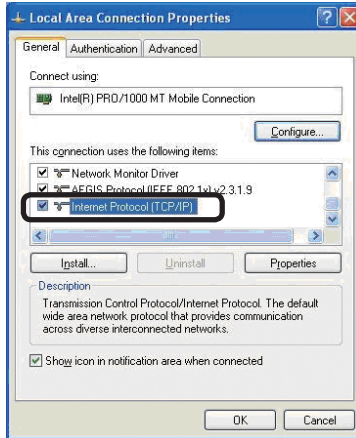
Local Area Connection Properties

General | Authentication | Advanced

Connect using:

Intel(R) PRO/1000 MT Mobile Connection

Configure...

This connection uses the following items:

Network Monitor Driver
AEGIS Protocol (IEEE 802.1x) v2.3.1.9
Internet Protocol (TCP/IP)

Install... | Uninstall | Properties

Description

Transmission Control Protocol/Internet Protocol. The default wide area network protocol that provides communication across diverse interconnected networks.

Show icon in notification area when connected

OK | Cancel